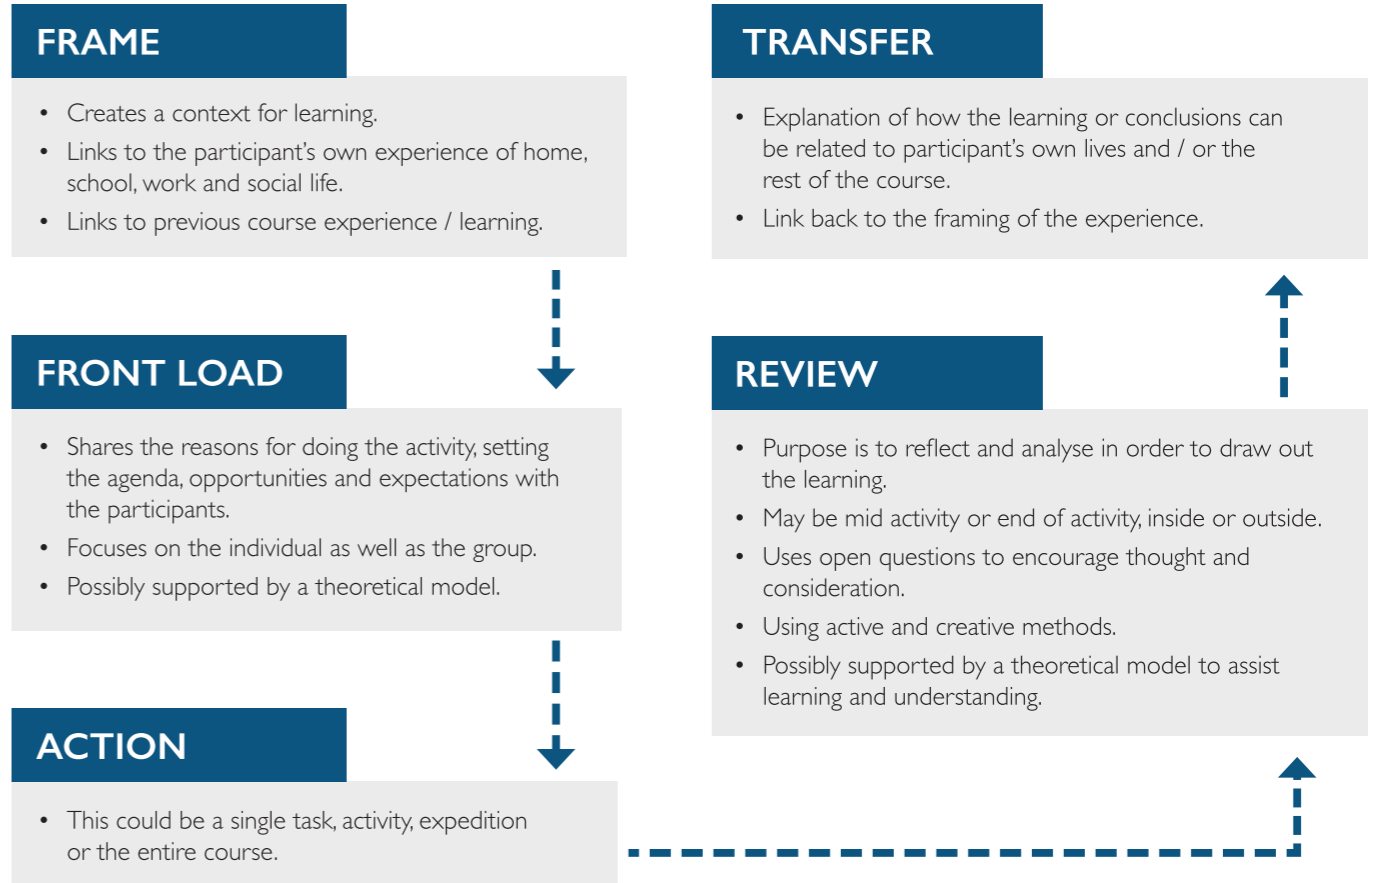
FRAME

- Creates a context for learning.
- Links to the participant's own experience of home, school, work and social life.
- Links to previous course experience / learning.

FRONT LOAD

- Shares the reasons for doing the activity, setting the agenda, opportunities and expectations with the participants.
- Focuses on the individual as well as the group.
- Possibly supported by a theoretical model.

ACTION

- This could be a single task, activity, expedition or the entire course.

TRANSFER

- Explanation of how the learning or conclusions can be related to participant's own lives and / or the rest of the course.
- Link back to the framing of the experience.

REVIEW

- Purpose is to reflect and analyse in order to draw out the learning.
- May be mid activity or end of activity, inside or outside.
- Uses open questions to encourage thought and consideration.
- Using active and creative methods.
- Possibly supported by a theoretical model to assist learning and understanding.